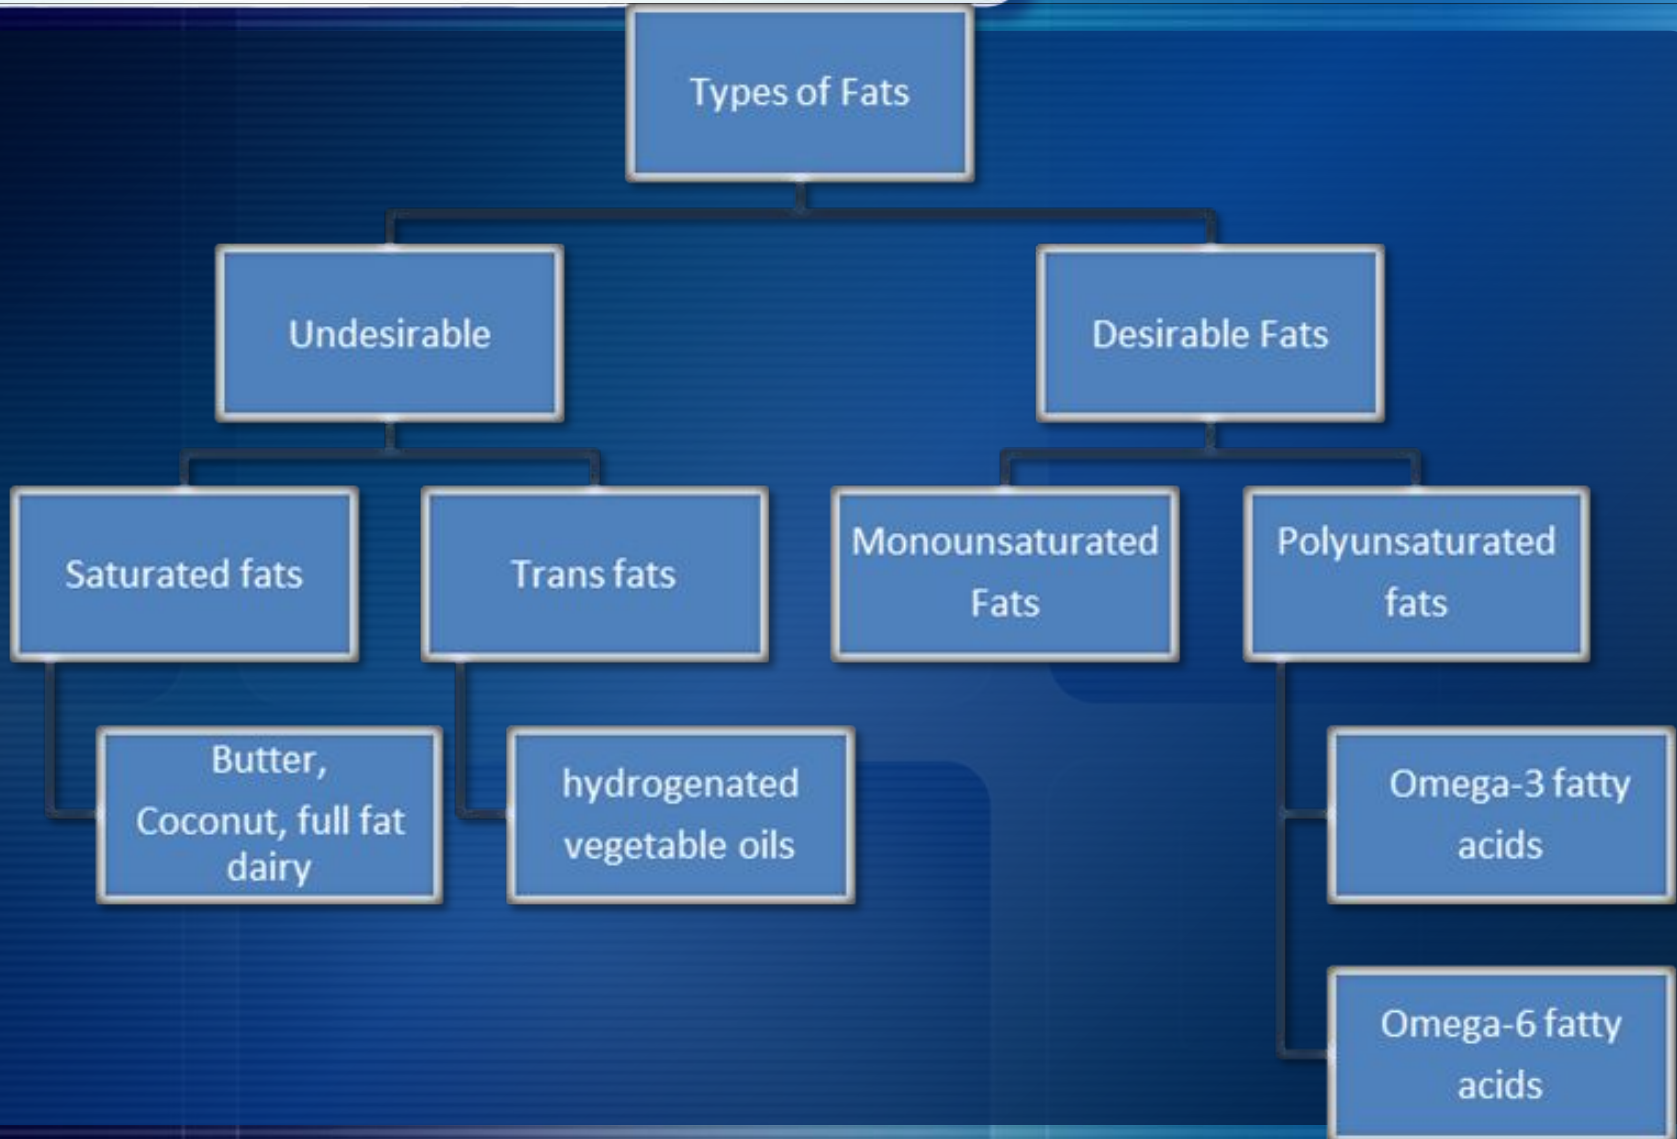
Types of Fats

Undesirable

Desirable Fats

Saturated fats

Trans fats

Monounsaturated Fats

Polyunsaturated fats

Butter, Coconut, full fat dairy

hydrogenated vegetable oils

Omega-3 fatty acids

Omega-6 fatty acids